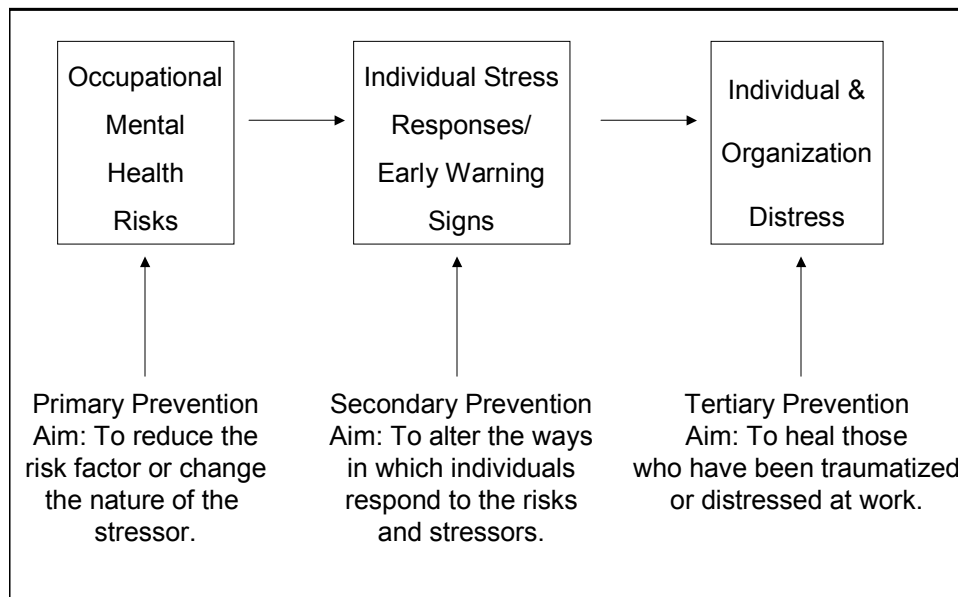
Occupational Mental Health Risks

Individual Stress Responses/ Early Warning Signs

Individual & Organization Distress

Primary Prevention
Aim: To reduce the risk factor or change the nature of the stressor.

Secondary Prevention
Aim: To alter the ways in which individuals respond to the risks and stressors.

Tertiary Prevention
Aim: To heal those who have been traumatized or distressed at work.